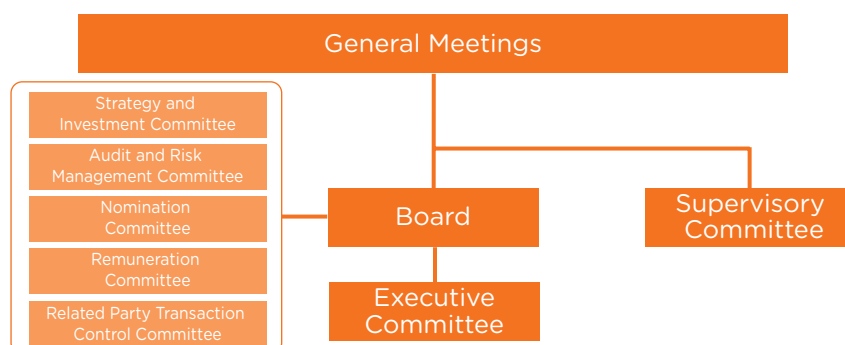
General Meetings

Strategy and Investment Committee

Audit and Risk Management Committee

Nomination Committee

Remuneration Committee

Related Party Transaction Control Committee

Board

Supervisory Committee

Executive Committee